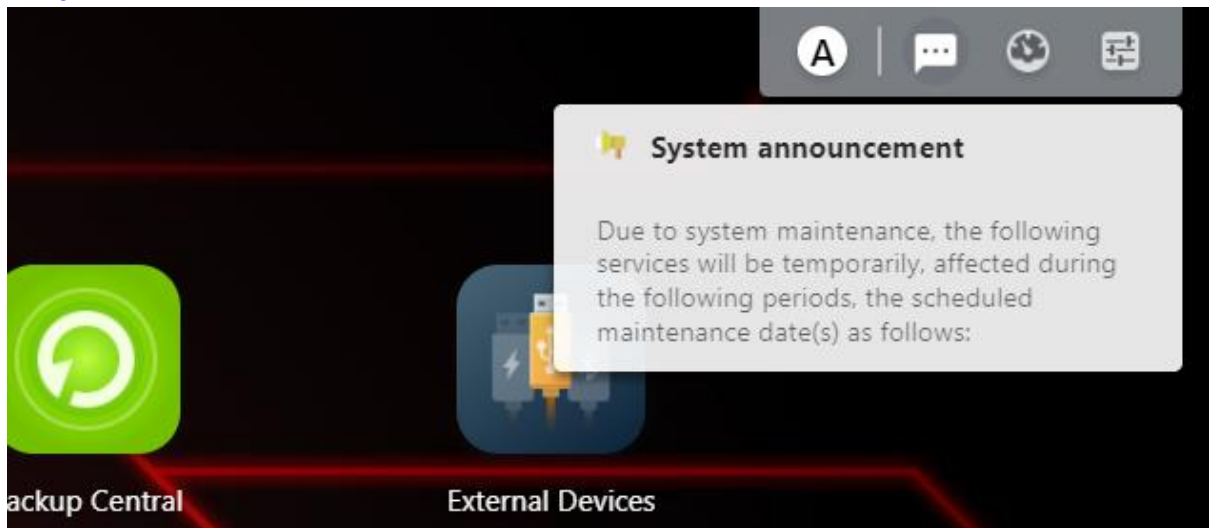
A

System announcement

Due to system maintenance, the following services will be temporarily, affected during the following periods, the scheduled maintenance date(s) as follows:

ackup Central

External Devices